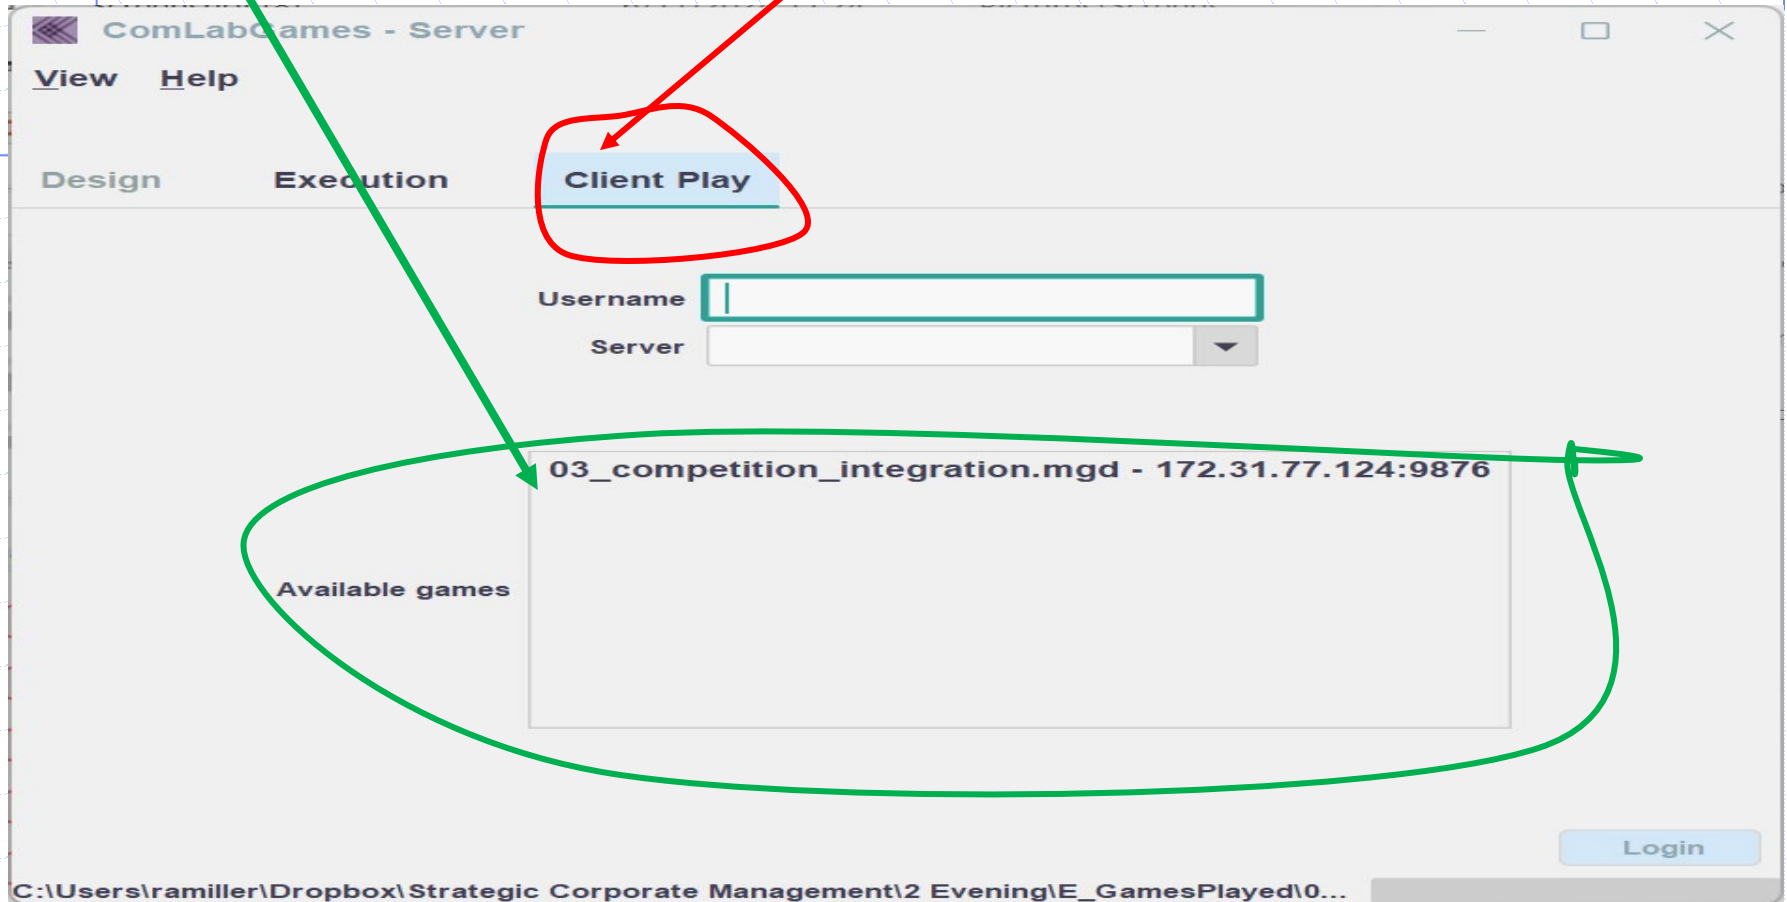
ComLabGames - Server

View Help

Design Execution Client Play

Username

Server

Available games

03_competition_integration.mgd - 172.31.77.124:9876

Login

C:\Users\ramiller\Dropbox\Strategic Corporate Management\2 Evening\E_GamesPlayed\0...